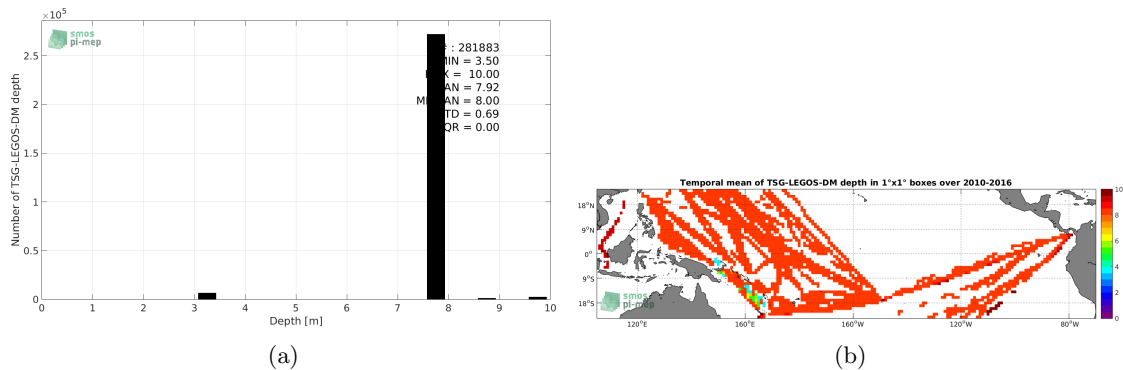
$\times10^5$

smos
pi-mep

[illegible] : 281883
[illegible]MIN = 3.50
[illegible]X = 10.00
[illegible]AN = 7.92
M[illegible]AN = 8.00
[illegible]TD = 0.69
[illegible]QR = 0.00

Number of TSG-LEGOS-DM depth

2.5
2
1.5
1
0.5
0

0 1 2 3 4 5 6 7 8 9 10

Depth [m]

(a)

Temporal mean of TSG-LEGOS-DM depth in 1°x1° boxes over 2010-2016

18°N
9°N
0°
9°S
18°S

120°E 160°E 160°W 120°W 80°W

10
8
6
4
2
0

smos
pi-mep

(b)